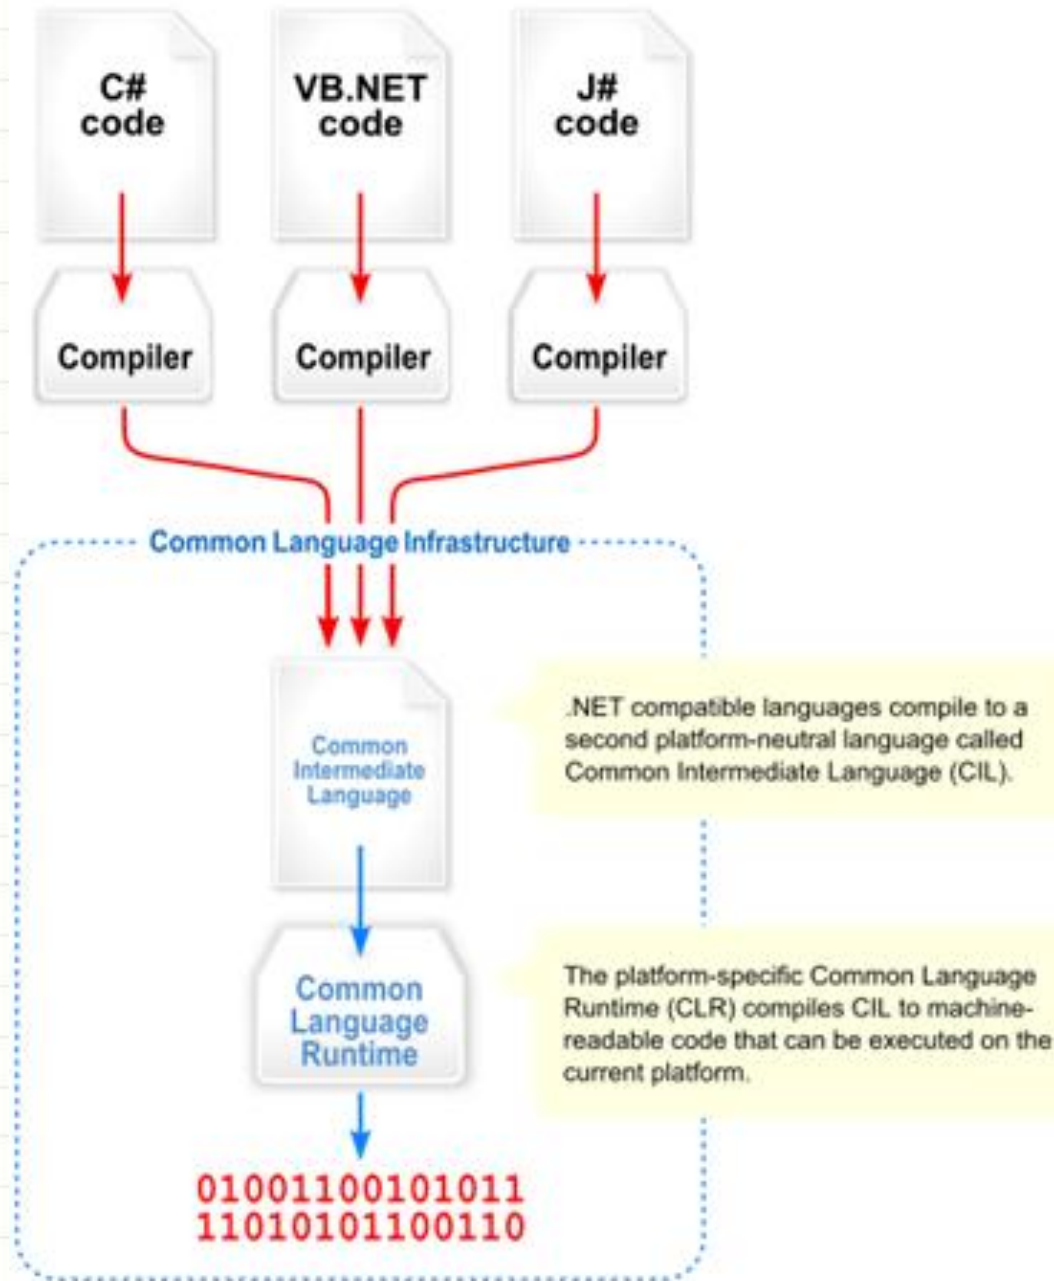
C# code

VB.NET code

J# code

Compiler

Compiler

Compiler

Common Language Infrastructure

Common Intermediate Language

.NET compatible languages compile to a second platform-neutral language called Common Intermediate Language (CIL).

Common Language Runtime

The platform-specific Common Language Runtime (CLR) compiles CIL to machine-readable code that can be executed on the current platform.

01001100101011
11010101100110